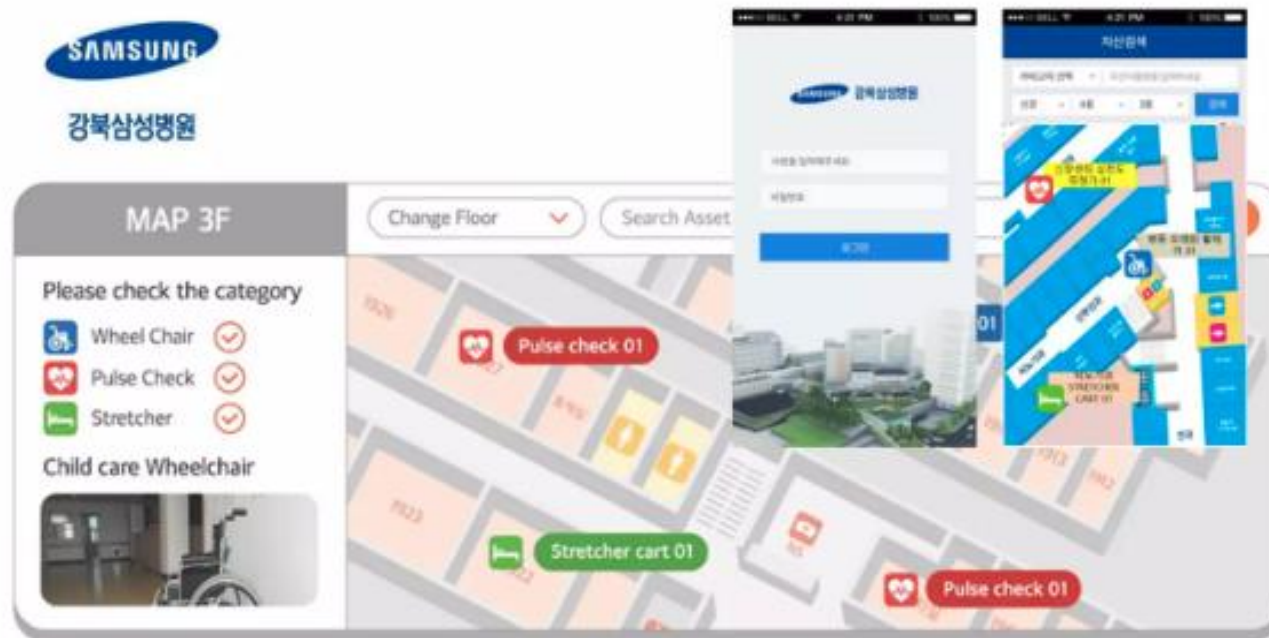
SAMSUNG

강북삼성병원

MAP 3F

Change Floor

Search Asset

Please check the category

Wheel Chair

Pulse Check

Stretcher

Child care Wheelchair

Pulse check 01

Stretcher cart 01

Pulse check 01

01

강북삼성병원

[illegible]

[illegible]

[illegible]

자산검색

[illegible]

STRETCHER CART 01